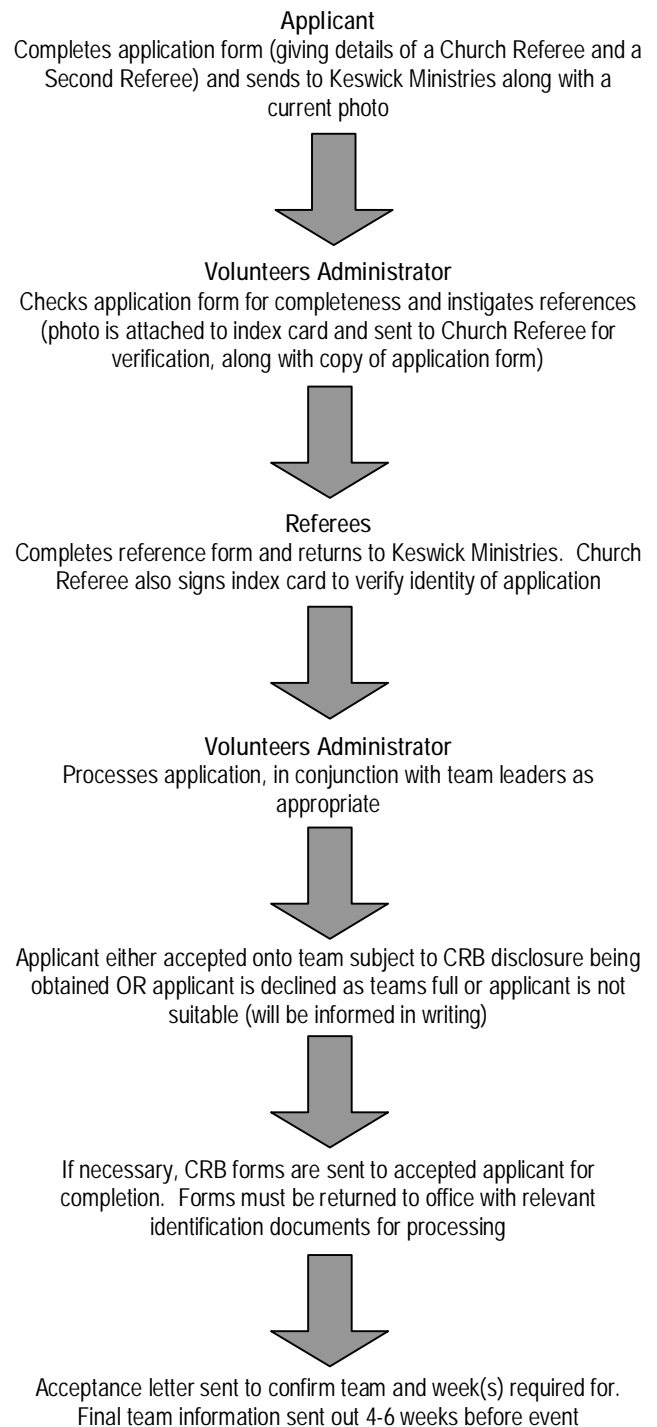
Applicant
Completes application form (giving details of a Church Referee and a Second Referee) and sends to Keswick Ministries along with a current photo

Volunteers Administrator
Checks application form for completeness and instigates references (photo is attached to index card and sent to Church Referee for verification, along with copy of application form)

Referees
Completes reference form and returns to Keswick Ministries. Church Referee also signs index card to verify identity of application

Volunteers Administrator
Processes application, in conjunction with team leaders as appropriate

Applicant either accepted onto team subject to CRB disclosure being obtained OR applicant is declined as teams full or applicant is not suitable (will be informed in writing)

If necessary, CRB forms are sent to accepted applicant for completion. Forms must be returned to office with relevant identification documents for processing

Acceptance letter sent to confirm team and week(s) required for. Final team information sent out 4-6 weeks before event